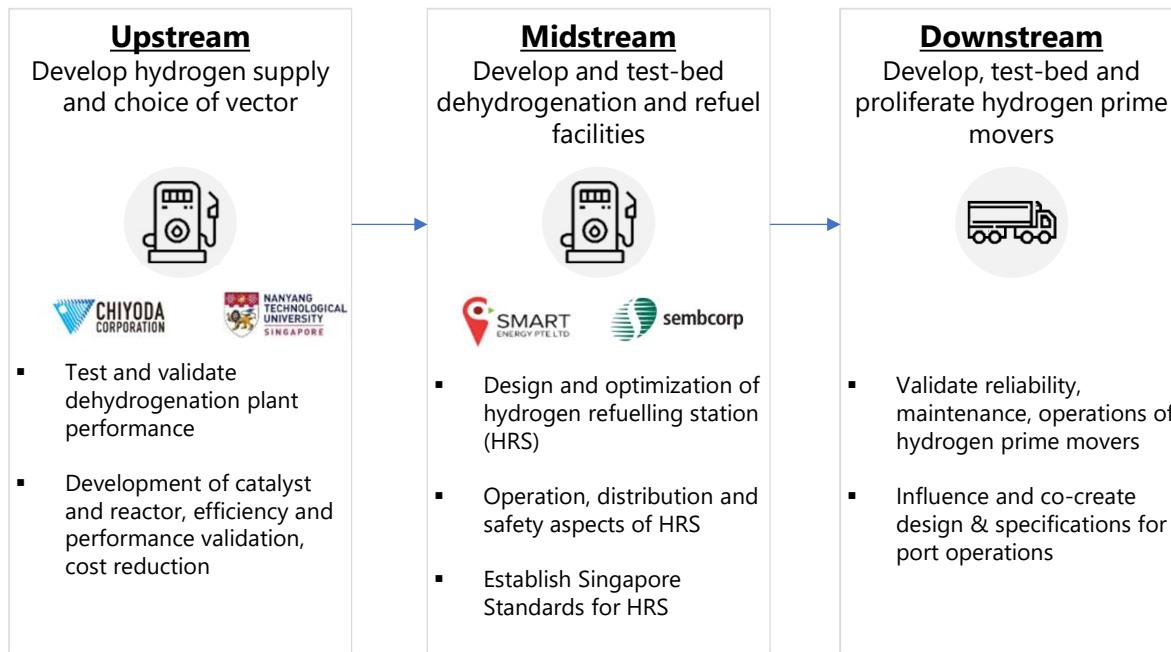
**Upstream**
Develop hydrogen supply and choice of vector

CHIYODA CORPORATION

NANYANG TECHNOLOGICAL UNIVERSITY SINGAPORE

- Test and validate dehydrogenation plant performance
- Development of catalyst and reactor, efficiency and performance validation, cost reduction

**Midstream**
Develop and test-bed dehydrogenation and refuel facilities

SMART ENERGY PTE LTD

sembcorp

- Design and optimization of hydrogen refuelling station (HRS)
- Operation, distribution and safety aspects of HRS
- Establish Singapore Standards for HRS

**Downstream**
Develop, test-bed and proliferate hydrogen prime movers

- Validate reliability, maintenance, operations of hydrogen prime movers
- Influence and co-create design & specifications for port operations